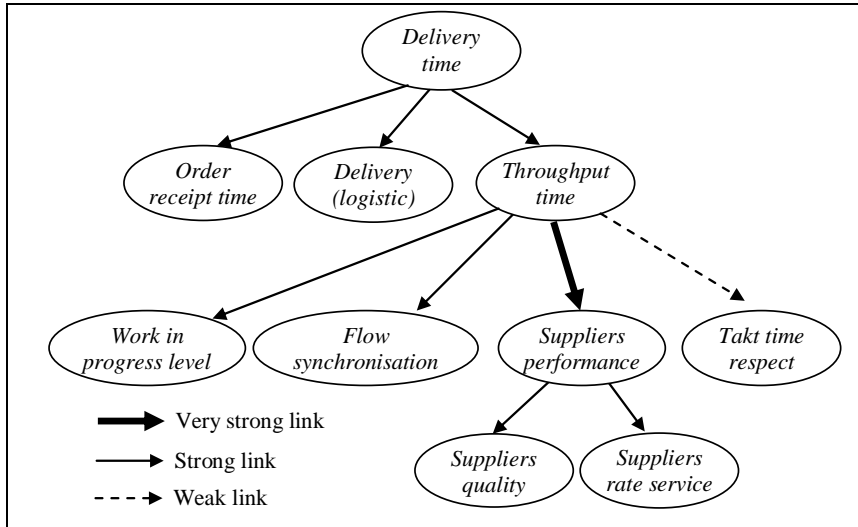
Delivery time

Order receipt time

Delivery (logistic)

Throughput time

Work in progress level

Flow synchronisation

Suppliers performance

Takt time respect

Very strong link

Strong link

Weak link

Suppliers quality

Suppliers rate service